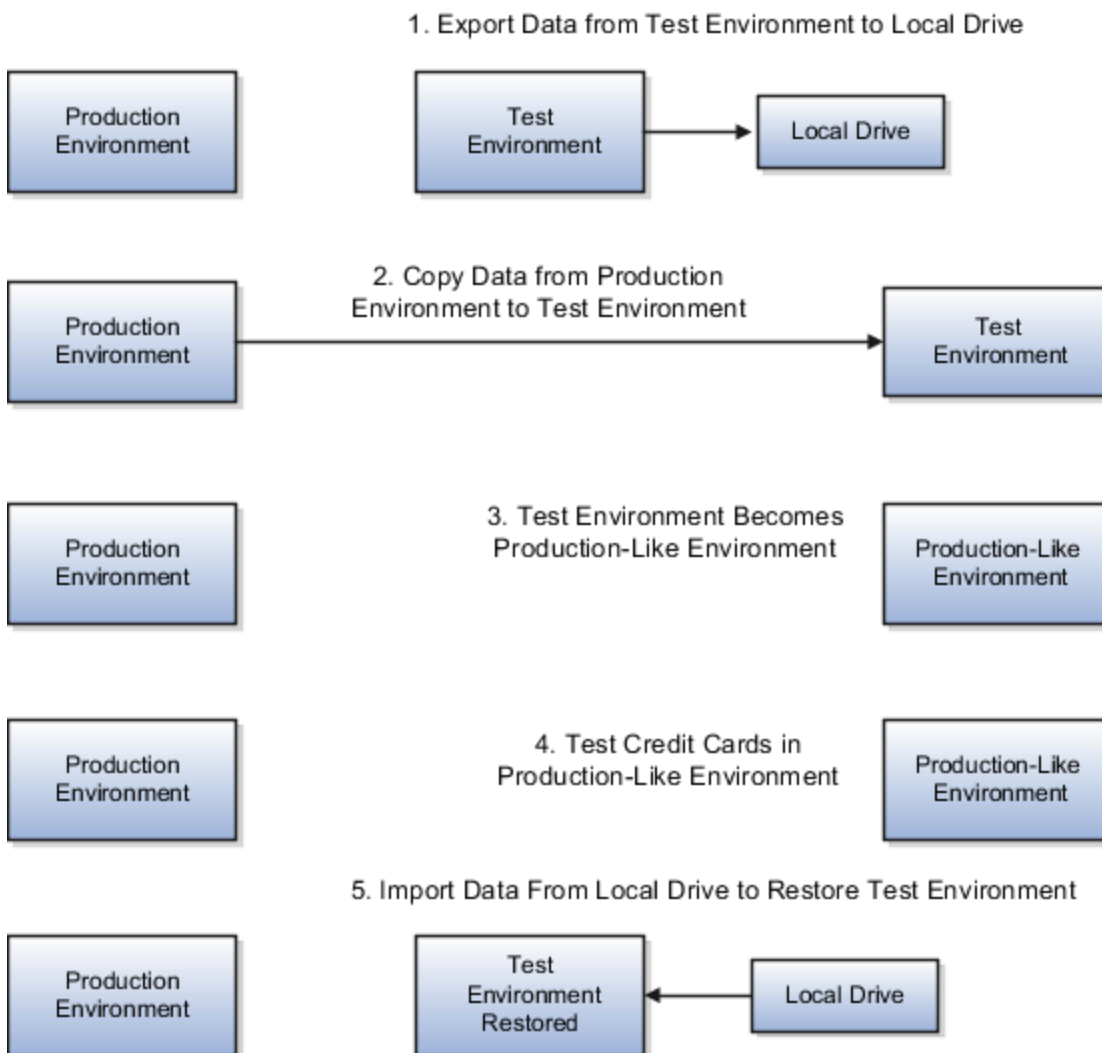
1. Export Data from Test Environment to Local Drive

Production Environment

Test Environment

Local Drive

Production Environment

2. Copy Data from Production Environment to Test Environment

Test Environment

Production Environment

3. Test Environment Becomes Production-Like Environment

Production-Like Environment

Production Environment

4. Test Credit Cards in Production-Like Environment

Production-Like Environment

5. Import Data From Local Drive to Restore Test Environment

Production Environment

Test Environment Restored

Local Drive